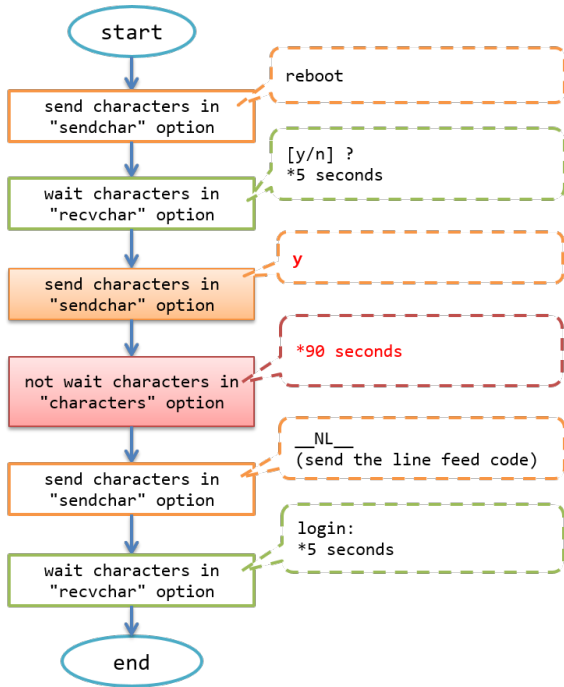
start

send characters in "sendchar" option

reboot

wait characters in "recvchar" option

[y/n] ?
*5 seconds

send characters in "sendchar" option

y

not wait characters in "characters" option

*90 seconds

send characters in "sendchar" option

\_\_NL\_\_
(send the line feed code)

wait characters in "recvchar" option

login:
*5 seconds

end